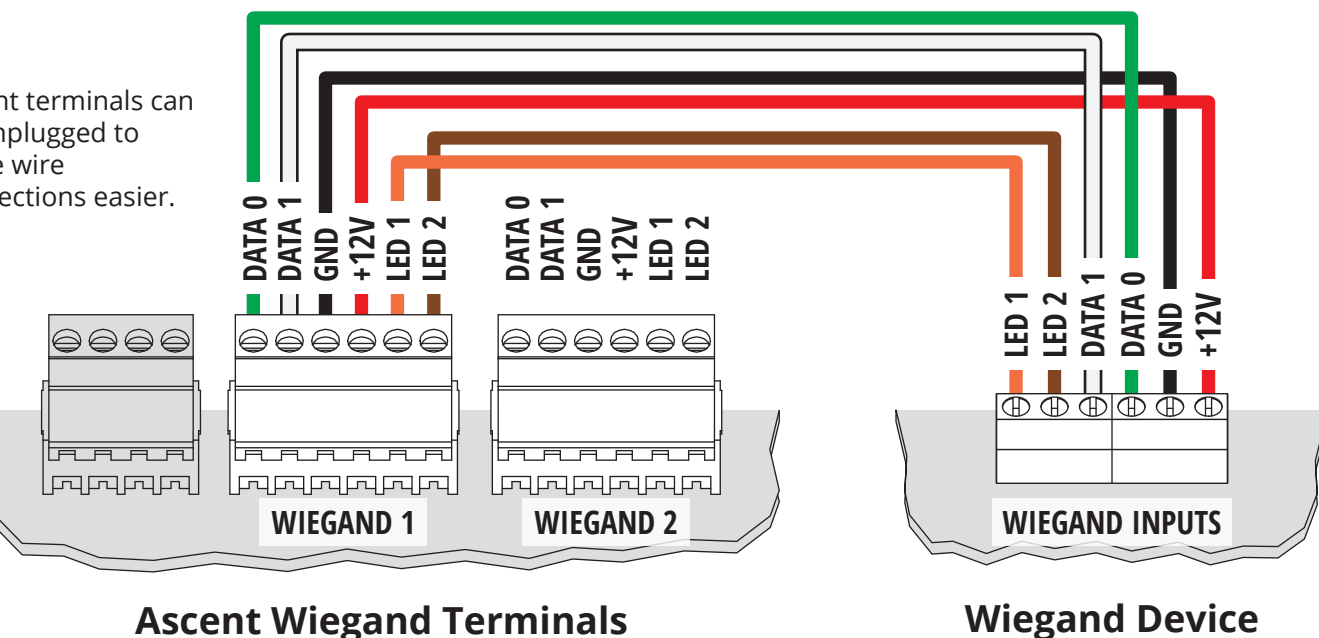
nt terminals can nplugged to e wire ections easier.

DATA 0
DATA 1
GND
+12V
LED 1
LED 2

DATA 0
DATA 1
GND
+12V
LED 1
LED 2

LED 1
LED 2
DATA 1
DATA 0
GND
+12V

WIEGAND 1

WIEGAND 2

WIEGAND INPUTS

Ascent Wiegand Terminals

Wiegand Device